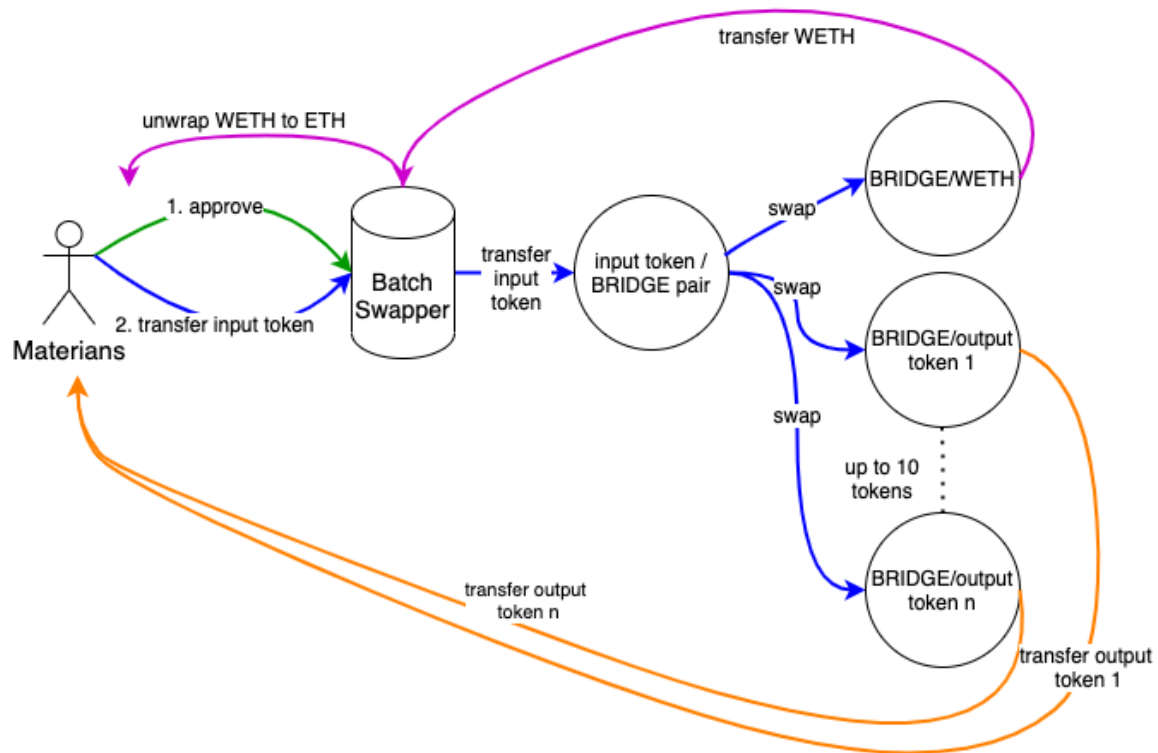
transfer WETH

unwrap WETH to ETH

1. approve

2. transfer input token

Materians

Batch Swapper

transfer input token

input token / BRIDGE pair

swap

BRIDGE/WETH

swap

BRIDGE/output token 1

swap

up to 10 tokens

BRIDGE/output token n

transfer output token n

transfer output token 1